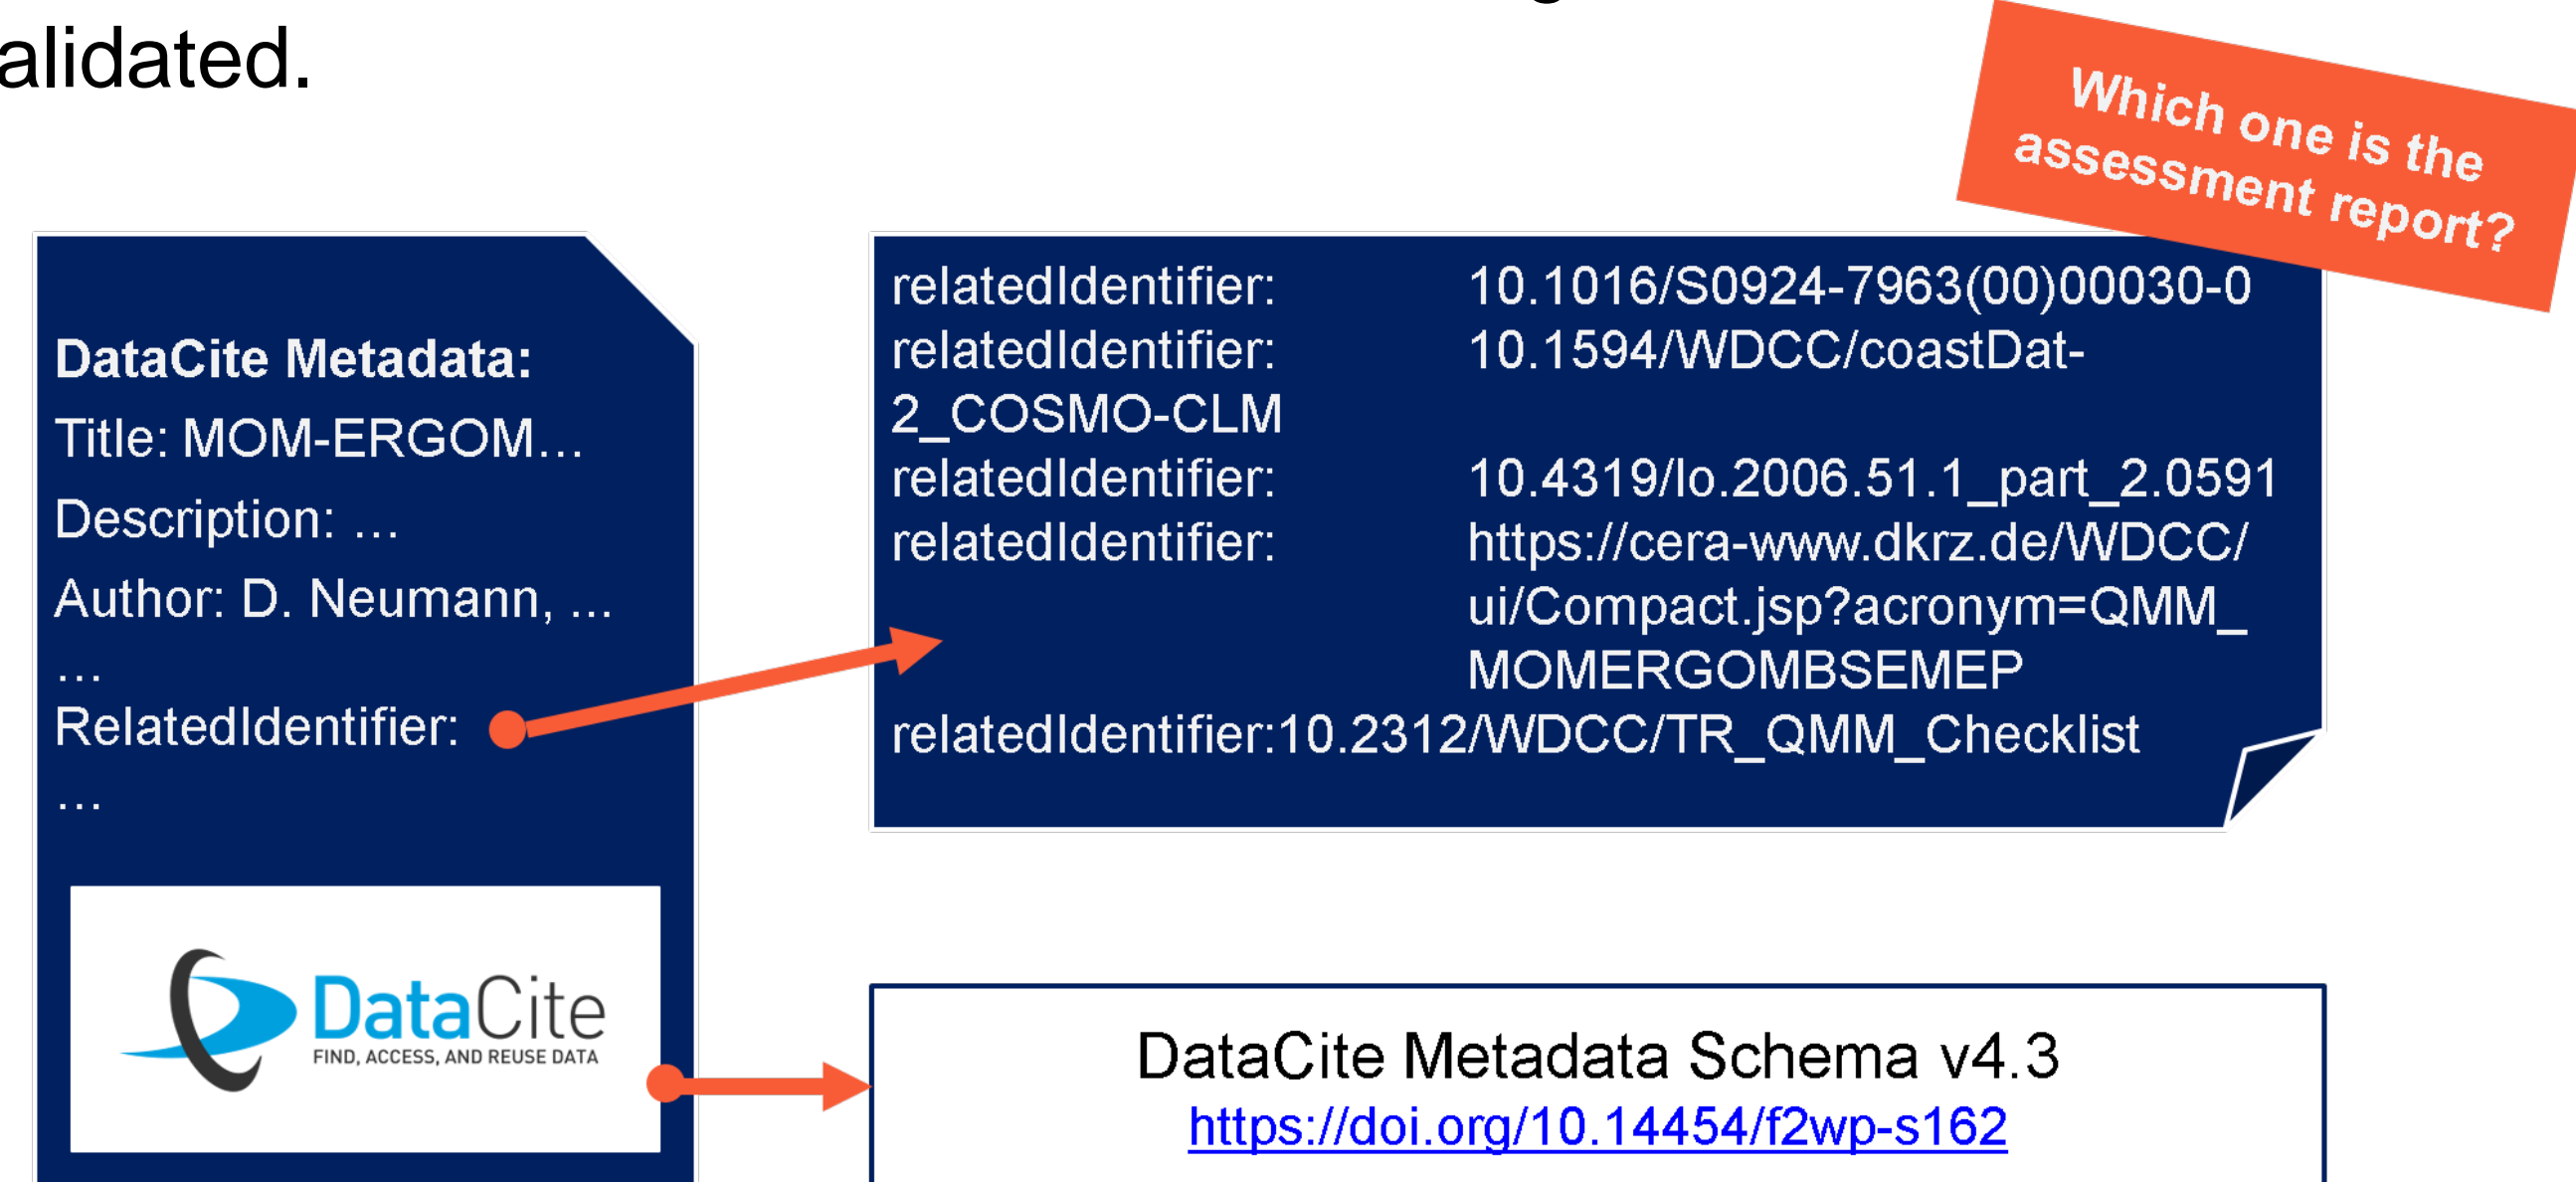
alidated.

Which one is the assessment report?

DataCite Metadata:
Title: MOM-ERGOM…
Description: …
Author: D. Neumann, …
…
RelatedIdentifier:
…

DataCite
FIND, ACCESS, AND REUSE DATA

relatedIdentifier: 10.1016/S0924-7963(00)00030-0
relatedIdentifier: 10.1594/WDCC/coastDat-2_COSMO-CLM
relatedIdentifier: 10.4319/lo.2006.51.1_part_2.0591
relatedIdentifier: https://cera-www.dkrz.de/WDCC/ui/Compact.jsp?acronym=QMM_MOMERGOMBSEMEP
relatedIdentifier:10.2312/WDCC/TR_QMM_Checklist

DataCite Metadata Schema v4.3
https://doi.org/10.14454/f2wp-s162